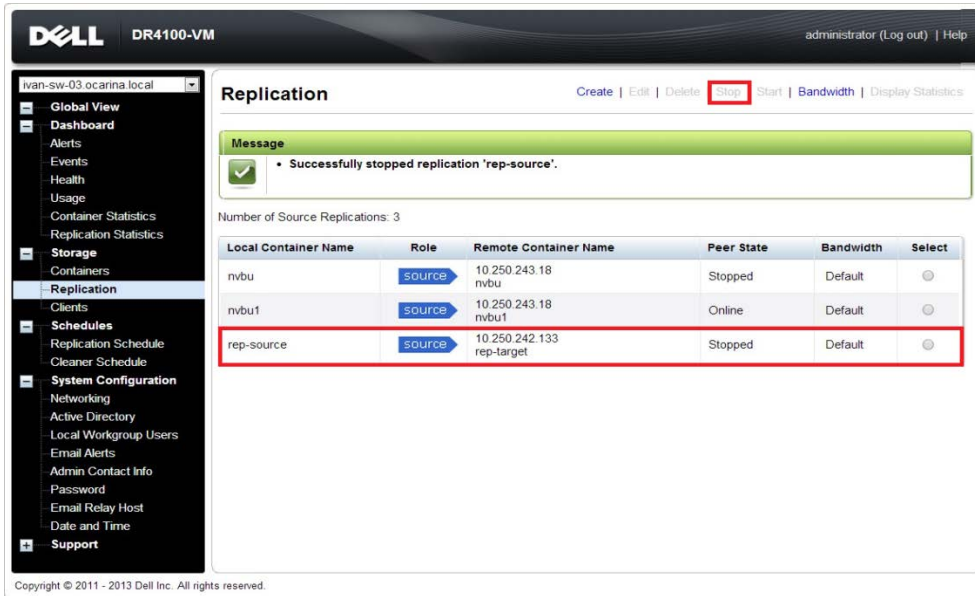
DELL DR4100-VM

administrator (Log out) | Help

ivan-sw-03.ocarina.local

Global View
Dashboard
Alerts
Events
Health
Usage
Container Statistics
Replication Statistics
Storage
Containers
Replication
Clients
Schedules
Replication Schedule
Cleaner Schedule
System Configuration
Networking
Active Directory
Local Workgroup Users
Email Alerts
Admin Contact Info
Password
Email Relay Host
Date and Time
Support

Replication

Create | Edit | Delete | Stop | Start | Bandwidth | Display Statistics

Message

• Successfully stopped replication 'rep-source'.

Number of Source Replications: 3

| Local Container Name | Role | Remote Container Name | Peer State | Bandwidth | Select |
|---|---|---|---|---|---|
| nvbu | source | 10.250.243.18 nvbu | Stopped | Default | |
| nvbu1 | source | 10.250.243.18 nvbu1 | Online | Default | |
| rep-source | source | 10.250.242.133 rep-target | Stopped | Default | |

Copyright © 2011 - 2013 Dell Inc. All rights reserved.